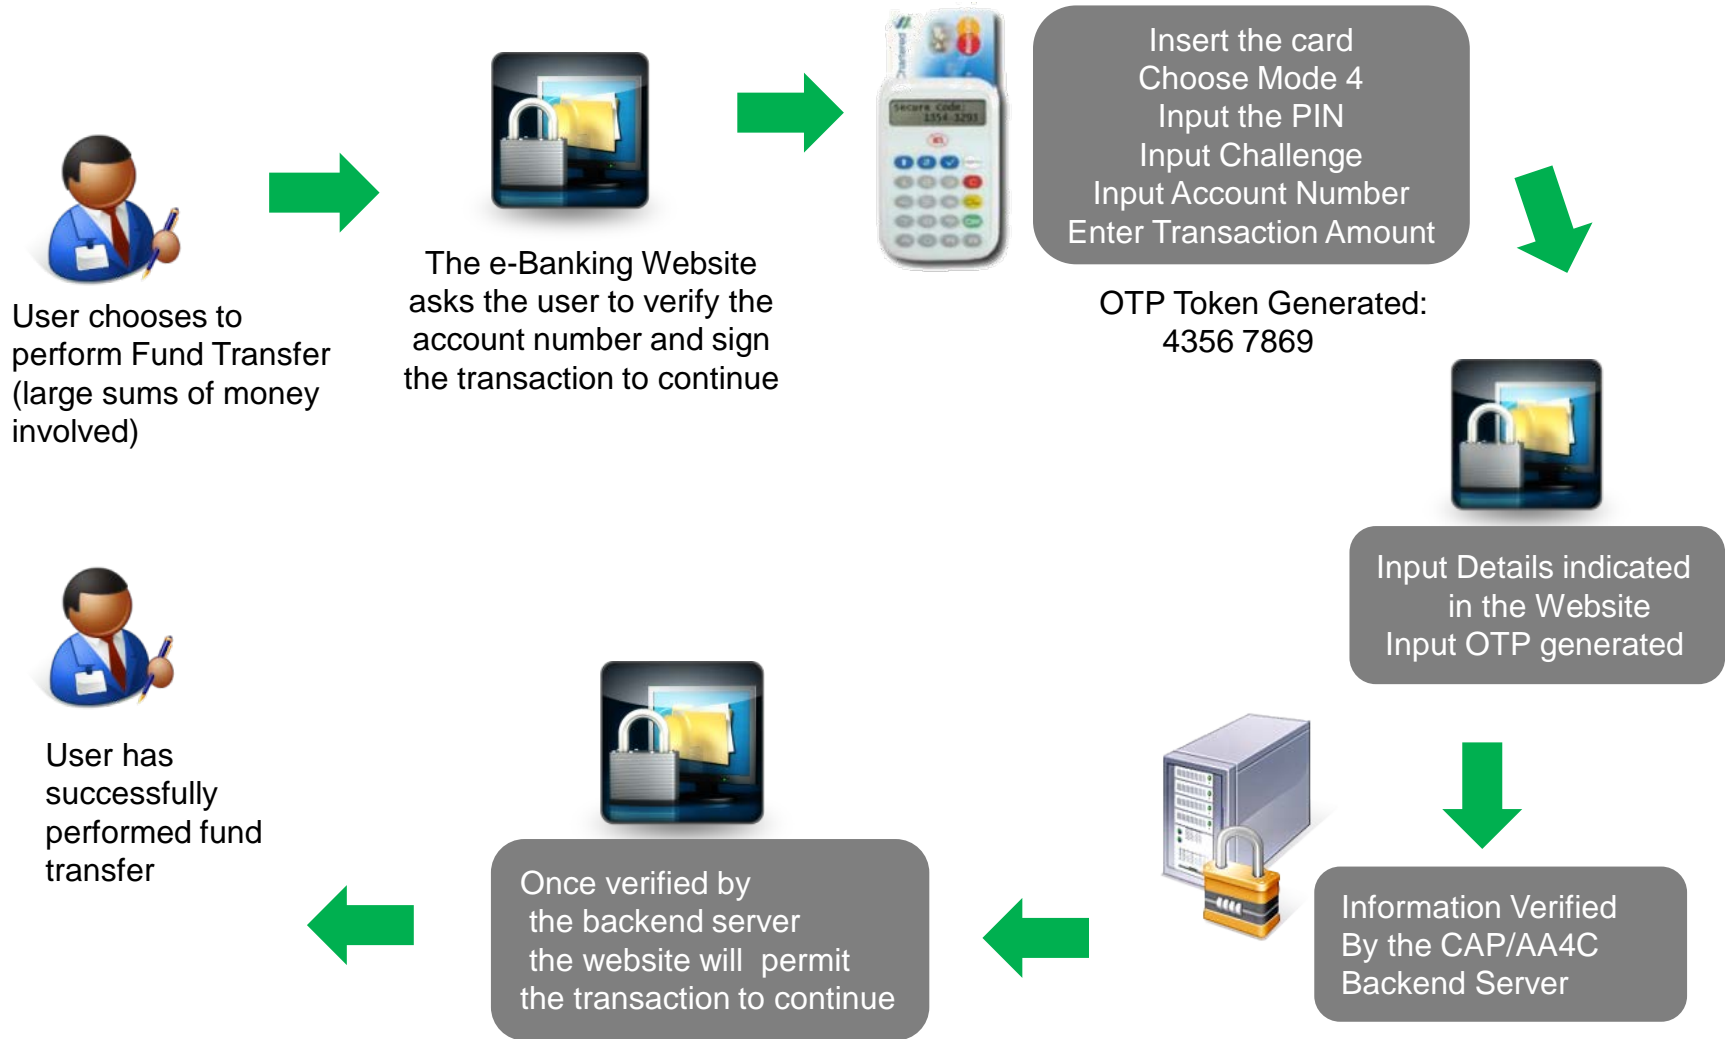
User chooses to perform Fund Transfer (large sums of money involved)

The e-Banking Website asks the user to verify the account number and sign the transaction to continue

Secure Code:
1354-3291

Insert the card
Choose Mode 4
Input the PIN
Input Challenge
Input Account Number
Enter Transaction Amount

OTP Token Generated:
4356 7869

Input Details indicated in the Website
Input OTP generated

Information Verified
By the CAP/AA4C
Backend Server

Once verified by
the backend server
the website will permit
the transaction to continue

User has successfully performed fund transfer